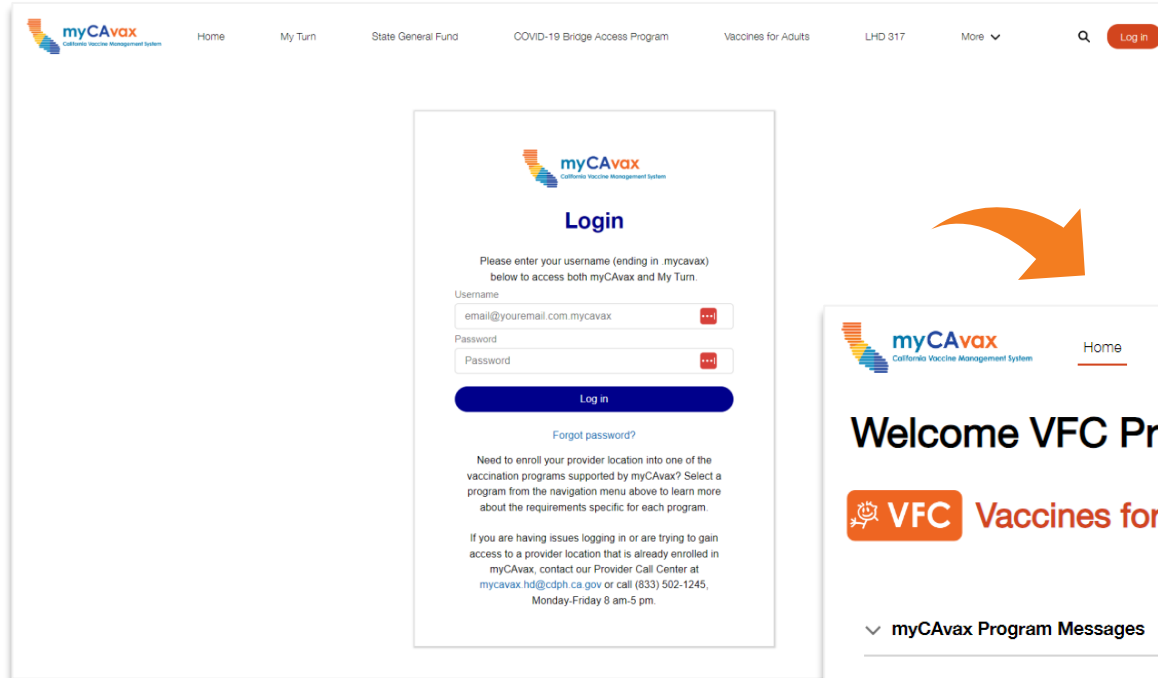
myCAvax
California Vaccine Management System

Home My Turn State General Fund COVID-19 Bridge Access Program Vaccines for Adults LHD 317 More

Log in

myCAvax
California Vaccine Management System

Login

Please enter your username (ending in .mycavax) below to access both myCAvax and My Turn.

Username
email@youremail.com.mycavax

Password
Password

Log in

Forgot password?

Need to enroll your provider location into one of the vaccination programs supported by myCAvax? Select a program from the navigation menu above to learn more about the requirements specific for each program.

If you are having issues logging in or are trying to gain access to a provider location that is already enrolled in myCAvax, contact our Provider Call Center at mycavax.hd@cdph.ca.gov or call (833) 502-1245, Monday-Friday 8 am-5 pm.

myCAvax
California Vaccine Management System

Home

Welcome VFC Pr

VFC Vaccines for

myCAvax Program Messages